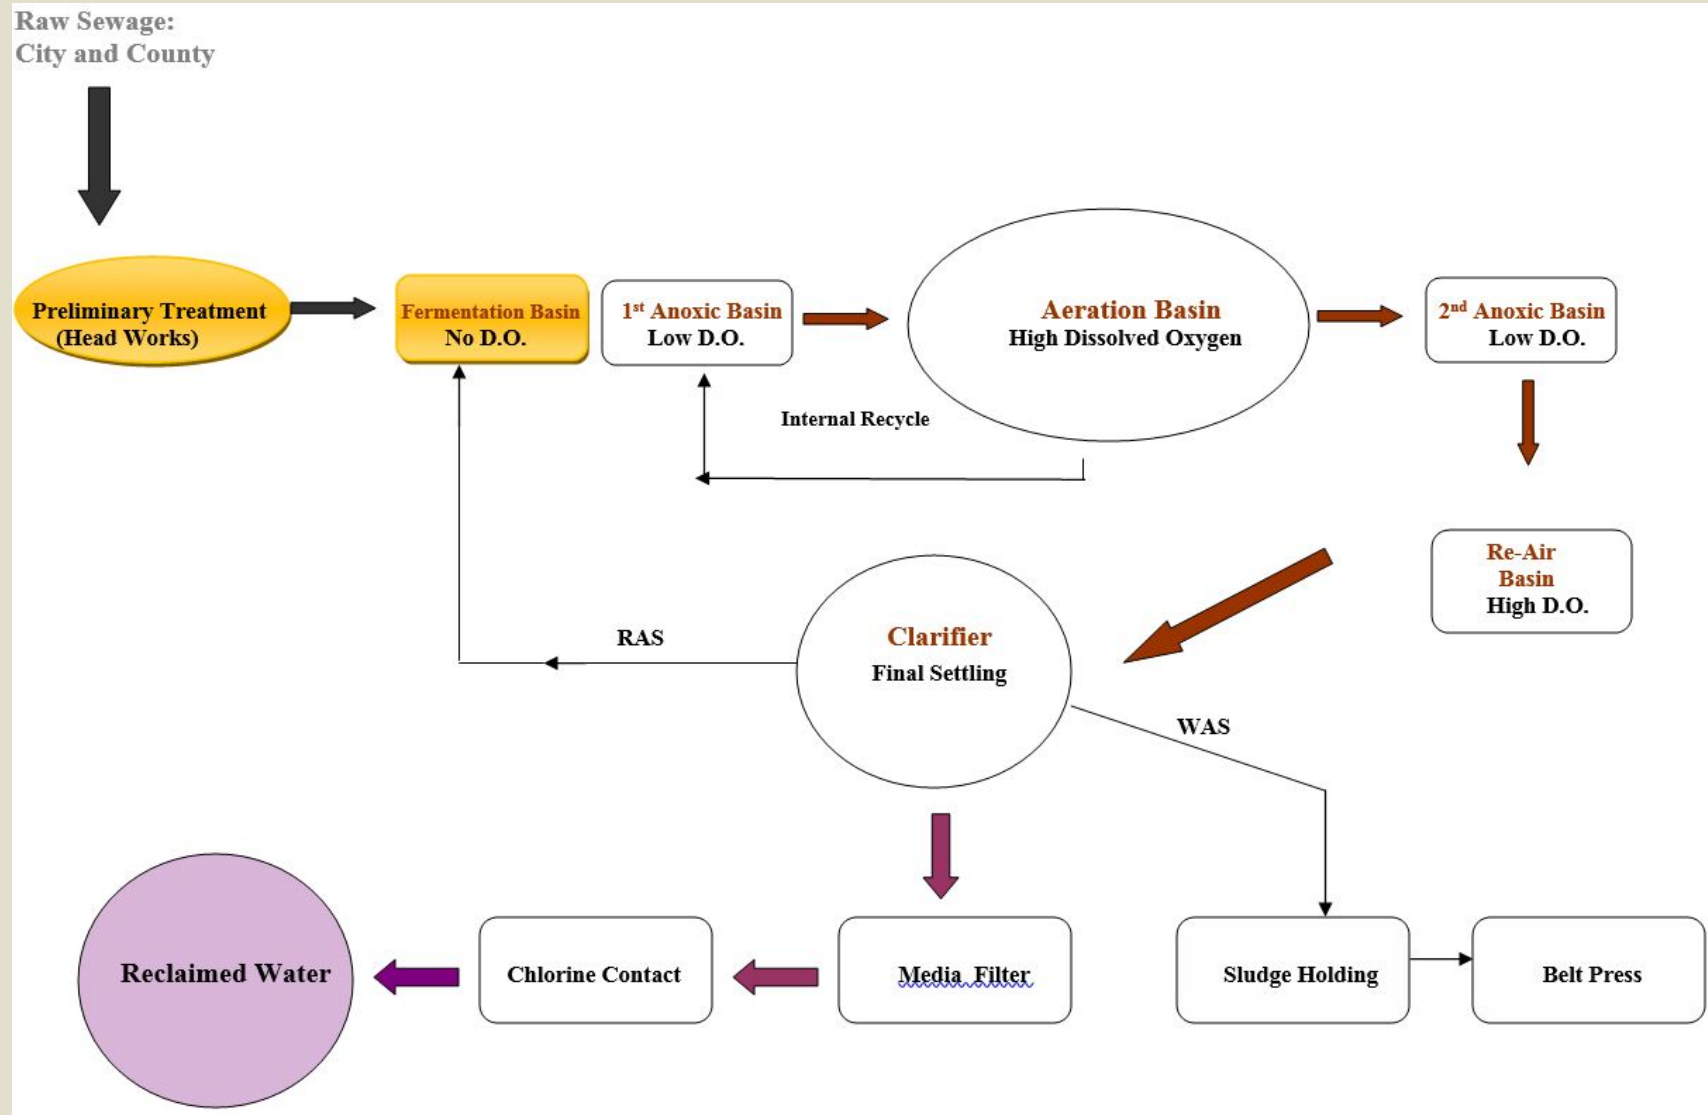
Raw Sewage:
City and County

Preliminary Treatment
(Head Works)

Fermentation Basin
No D.O.

1st Anoxic Basin
Low D.O.

Aeration Basin
High Dissolved Oxygen

2nd Anoxic Basin
Low D.O.

Internal Recycle

Re-Air
Basin
High D.O.

RAS

Clarifier
Final Settling

WAS

Reclaimed Water

Chlorine Contact

Media Filter

Sludge Holding

Belt Press